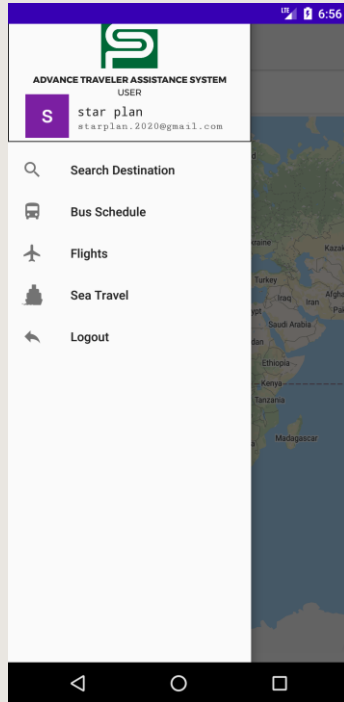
LTE 6:56

ADVANCE TRAVELER ASSISTANCE SYSTEM
USER

S
star plan
starplan.2020@gmail.com

Search Destination

Bus Schedule

Flights

Sea Travel

Logout

raine
Kazak
Turkey
Iraq
Afgha
ypt
Pal
Saudi Arabia
dan
Ethiopia
Kenya
Tanzania
Madagascar